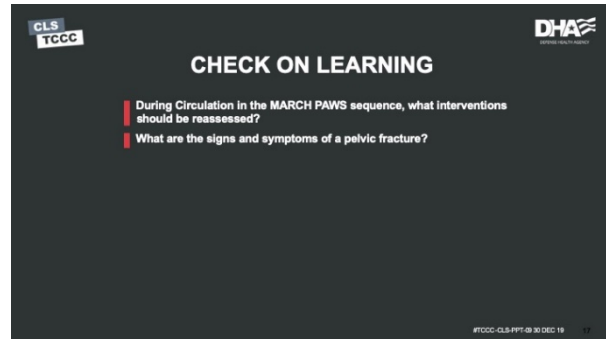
CLS
TCCC

DHA
DEFENSE HEALTH AGENCY

CHECK ON LEARNING

During Circulation in the MARCH PAWS sequence, what interventions should be reassessed?

What are the signs and symptoms of a pelvic fracture?

#TCCC-CLS-PPT-09 30 DEC 19 17